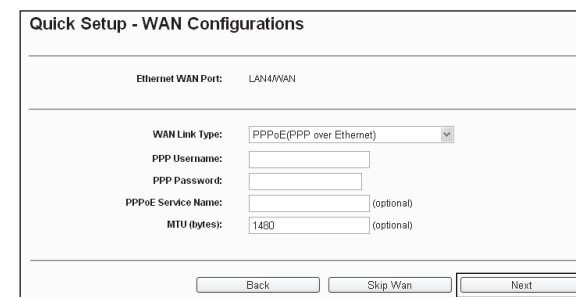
Quick Setup - WAN Configurations

Ethernet WAN Port: LAN4/WAN

WAN Link Type: PPPoE(PPP over Ethernet)
PPP Username:
PPP Password:
PPPoE Service Name: (optional)
MTU (bytes): 1480 (optional)

Back Skip Wan Next